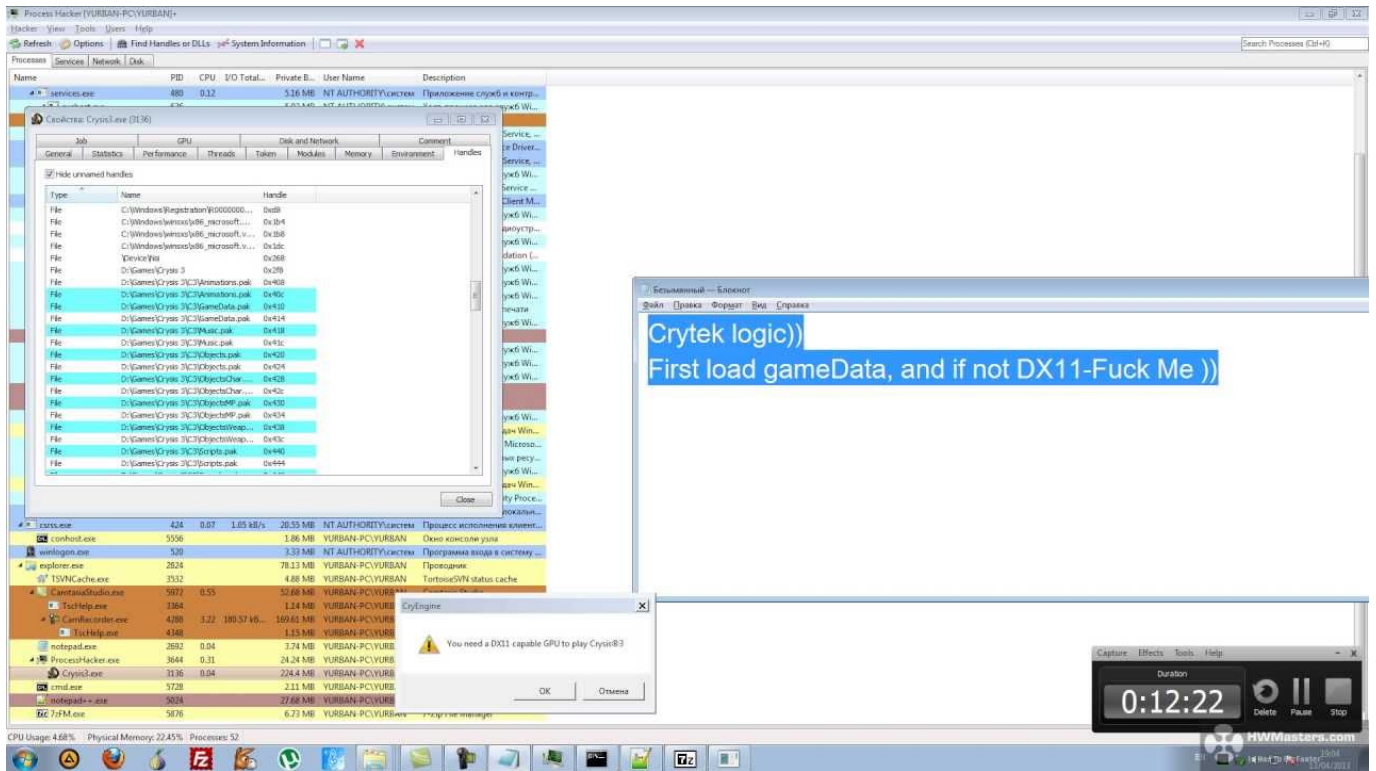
Process Hacker [YURBAN-PC\YURBAN]+

Hacker View Tools Users Help

Refresh Options Find Handles or DLLs System Information

Search Processes (Ctrl+K)

Processes Services Network Disk

| Name | PID | CPU | I/O Total... | Private B... | User Name | Description |
|---|---|---|---|---|---|---|
| services.exe | 480 | 0.12 | | 5.16 MB | NT AUTHORITY\систем | Приложение служб и контр... |

Свойства: Crysis3.exe (3136)

Job | GPU | Disk and Network | Comment
General | Statistics | Performance | Threads | Token | Modules | Memory | Environment | Handles

Hide unnamed handles

| Type | Name | Handle |
|---|---|---|
| File | C:\Windows\Registration\R0000000... | 0xd8 |
| File | C:\Windows\winsxs\x86_microsoft.... | 0x1b4 |
| File | C:\Windows\winsxs\x86_microsoft.v... | 0x1b8 |
| File | C:\Windows\winsxs\x86_microsoft.v... | 0x1dc |
| File | \Device\Nsi | 0x268 |
| File | D:\Games\Crysis 3 | 0x2f8 |
| File | D:\Games\Crysis 3\C3\Animations.pak | 0x408 |
| File | D:\Games\Crysis 3\C3\Animations.pak | 0x40c |
| File | D:\Games\Crysis 3\C3\GameData.pak | 0x410 |
| File | D:\Games\Crysis 3\C3\GameData.pak | 0x414 |
| File | D:\Games\Crysis 3\C3\Music.pak | 0x418 |
| File | D:\Games\Crysis 3\C3\Music.pak | 0x41c |
| File | D:\Games\Crysis 3\C3\Objects.pak | 0x420 |
| File | D:\Games\Crysis 3\C3\Objects.pak | 0x424 |
| File | D:\Games\Crysis 3\C3\ObjectsChar.... | 0x428 |
| File | D:\Games\Crysis 3\C3\ObjectsChar.... | 0x42c |
| File | D:\Games\Crysis 3\C3\ObjectsMP.pak | 0x430 |
| File | D:\Games\Crysis 3\C3\ObjectsMP.pak | 0x434 |
| File | D:\Games\Crysis 3\C3\ObjectsWeap.... | 0x438 |
| File | D:\Games\Crysis 3\C3\ObjectsWeap.... | 0x43c |
| File | D:\Games\Crysis 3\C3\Scripts.pak | 0x440 |
| File | D:\Games\Crysis 3\C3\Scripts.pak | 0x444 |

Close

| Name | PID | CPU | I/O Total... | Private B... | User Name | Description |
|---|---|---|---|---|---|---|
| csrss.exe | 424 | 0.07 | 1.05 kB/s | 20.55 MB | NT AUTHORITY\систем | Процесс исполнения клиент... |
| conhost.exe | 5556 | | | 1.86 MB | YURBAN-PC\YURBAN | Окно консоли узла |
| winlogon.exe | 520 | | | 3.33 MB | NT AUTHORITY\систем | Программа входа в систему ... |
| explorer.exe | 2824 | | | 78.13 MB | YURBAN-PC\YURBAN | Проводник |
| TSVNCache.exe | 3532 | | | 4.88 MB | YURBAN-PC\YURBAN | TortoiseSVN status cache |
| CamtasiaStudio.exe | 5972 | 0.55 | | 52.68 MB | YURBAN-PC\YURB | |
| TscHelp.exe | 3364 | | | 1.14 MB | YURBAN-PC\YURB | |
| CamRecorder.exe | 4288 | 3.22 | 180.37 kB... | 169.61 MB | YURBAN-PC\YURB | |
| TscHelp.exe | 4348 | | | 1.15 MB | YURBAN-PC\YURB | |
| notepad.exe | 2692 | 0.04 | | 3.74 MB | YURBAN-PC\YURB | |
| ProcessHacker.exe | 3644 | 0.31 | | 24.24 MB | YURBAN-PC\YURB | |
| Crysis3.exe | 3136 | 0.04 | | 224.4 MB | YURBAN-PC\YURB | |
| cmd.exe | 5728 | | | 2.11 MB | YURBAN-PC\YURB | |
| notepad++.exe | 5024 | | | 27.68 MB | YURBAN-PC\YURB | |
| 7zFM.exe | 5876 | | | 6.73 MB | YURBAN-PC\YURBAN | 7-Zip File Manager |

Безымянный — Блокнот

Файл Правка Формат Вид Справка

Crytek logic))
First load gameData, and if not DX11-Fuck Me ))

CryEngine

You need a DX11 capable GPU to play Crysis®3

OK Отмена

Capture Effects Tools Help

Duration

0:12:22

Delete Pause Stop

CPU Usage: 4.68% Physical Memory: 22.45% Processes: 52

HWMasters.com

19:04
13/04/2013